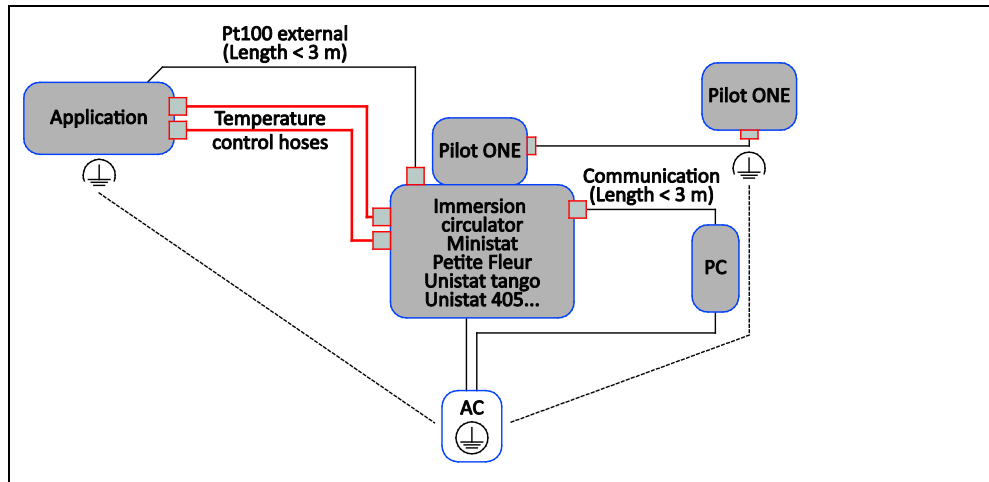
Pt100 external
(Length < 3 m)

Application

Temperature control hoses

Pilot ONE

Pilot ONE

Communication
(Length < 3 m)

Immersion circulator
Ministat
Petite Fleur
Unistat tango
Unistat 405...

PC

AC